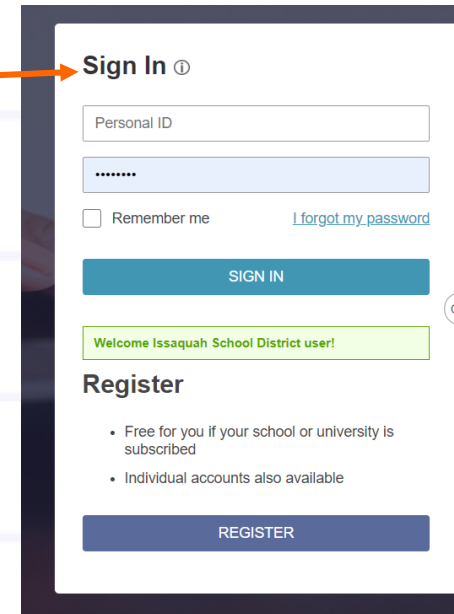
Sign In ⓘ

Personal ID

••••••••

Remember me

I forgot my password

SIGN IN

Welcome Issaquah School District user!

Register

- Free for you if your school or university is subscribed
- Individual accounts also available

REGISTER